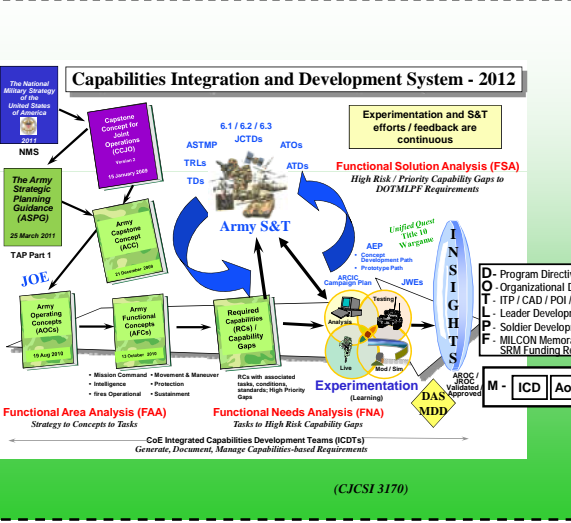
Capabilities Integration and Development System - 2012

The National Military Strategy of the United States of America
2011
NMS

Capstone Concept for Joint Operations (CCJO)
Version 3
15 January 2009

The Army Strategic Planning Guidance (ASPG)
25 March 2011
TAP Part 1

Army Capstone Concept (ACC)
21 December 2009

JOE

Army Operating Concepts (AOCs)
19 Aug 2010

Army Functional Concepts (AFCs)
13 October 2010

Required Capabilities (RCs) / Capability Gaps

• Mission Command
• Intelligence
• fires Operational
• Movement & Maneuver
• Protection
• Sustainment

RCs with associated tasks, conditions, standards; High Priority Gaps

6.1 / 6.2 / 6.3
JCTDs
ASTMP
TRLs
TDs
ATOs
ATDs
Army S&T

Experimentation and S&T efforts / feedback are continuous

Functional Solution Analysis (FSA)
High Risk / Priority Capability Gaps to DOTMLPF Requirements

Unified Quest Title 10 Wargame

AEP
• Concept Development Path
• Prototype Path

ARCIC Campaign Plan
JWEs
Analysis
Testing
Live
Mod / Sim
Experimentation
(Learning)

INSIGHTS

DAS MDD

AROC / JROC Validated / Approved

D- Program Directive
O- Organizational D
T- ITP / CAD / POI /
L- Leader Developm
P- Soldier Develop
F- MILCON Memora SRM Funding R

M- ICD Ao

Functional Area Analysis (FAA)
Strategy to Concepts to Tasks

Functional Needs Analysis (FNA)
Tasks to High Risk Capability Gaps

CoE Integrated Capabilities Development Teams (ICDTs)
Generate, Document, Manage Capabilities-based Requirements

(CJCSI 3170)